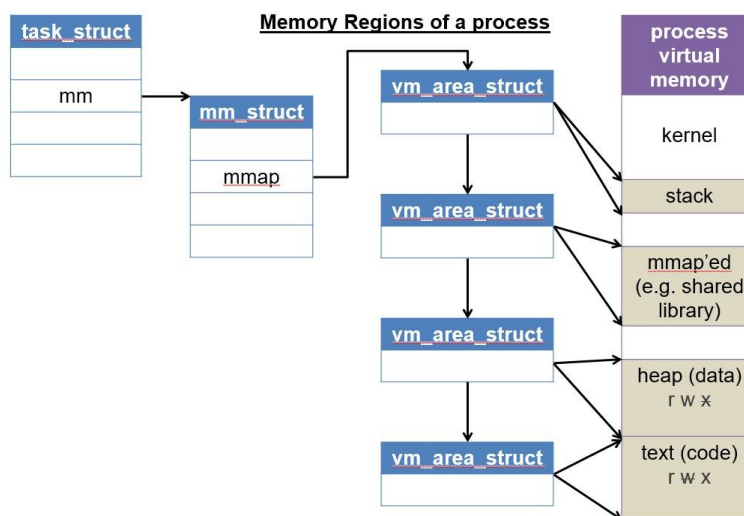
Memory Regions of a process

task_struct

mm

mm_struct

mmap

vm_area_struct

vm_area_struct

vm_area_struct

vm_area_struct

process virtual memory

kernel

stack

mmap'ed (e.g. shared library)

heap (data) r w x

text (code) r w x